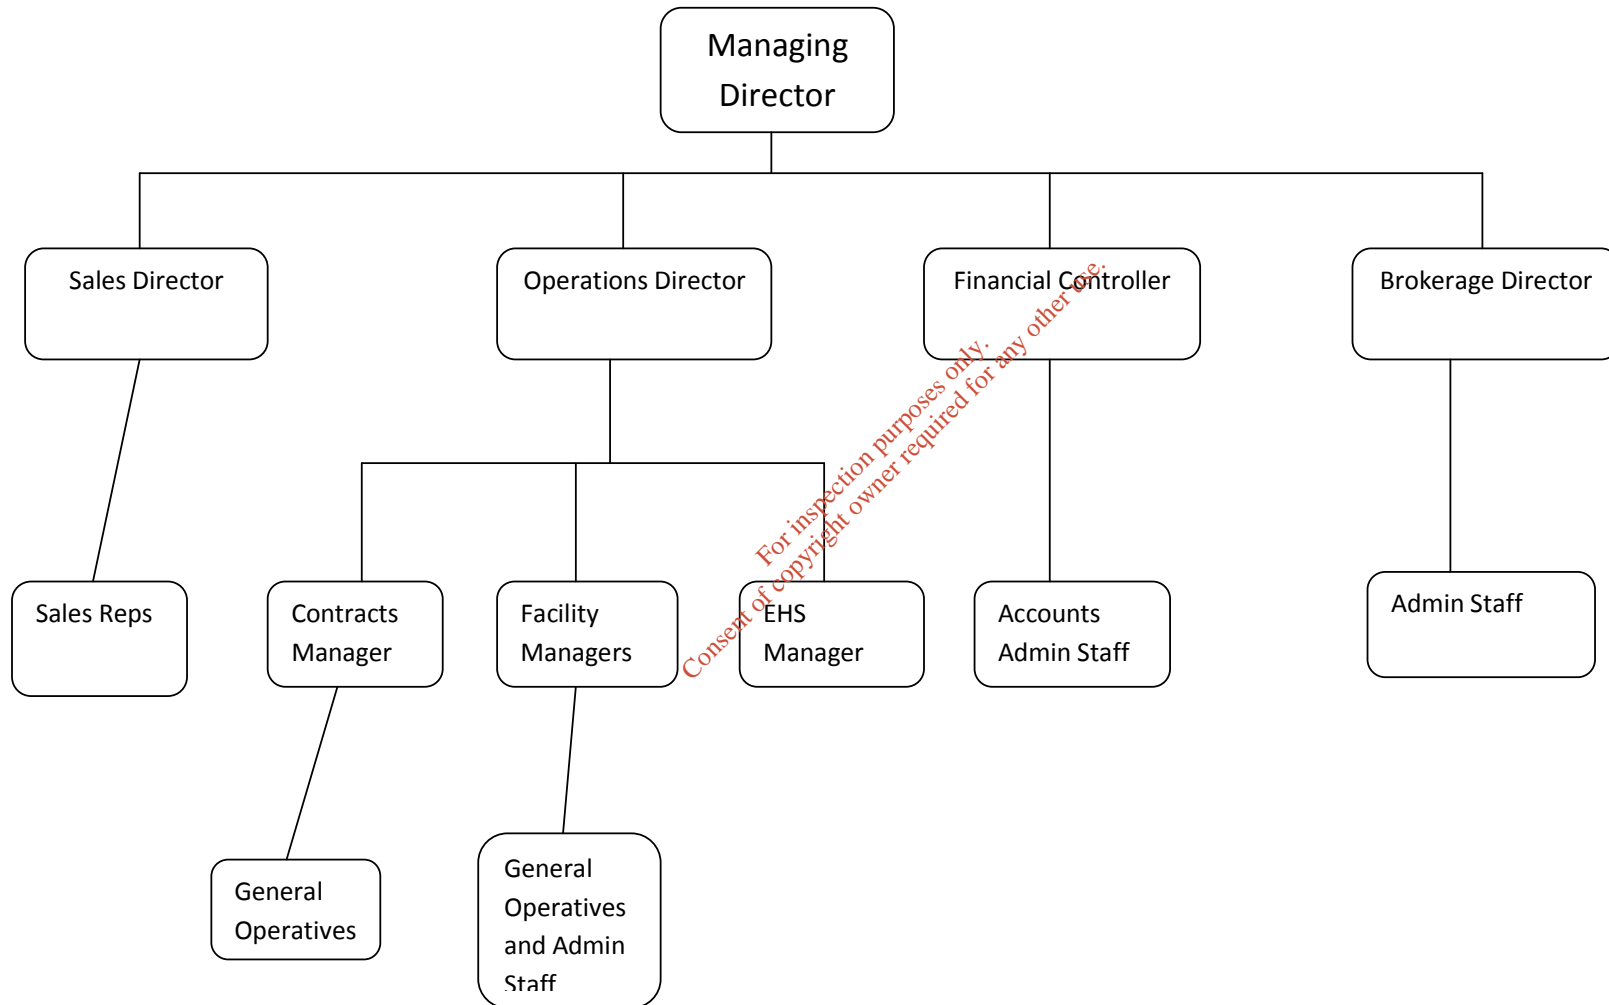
Managing Director

Sales Director

Operations Director

Financial Controller

Brokerage Director

Sales Reps

Contracts Manager

Facility Managers

EHS Manager

Accounts Admin Staff

Admin Staff

General Operatives

General Operatives and Admin Staff

For inspection purposes only.
Consent of copyright owner required for any other use.